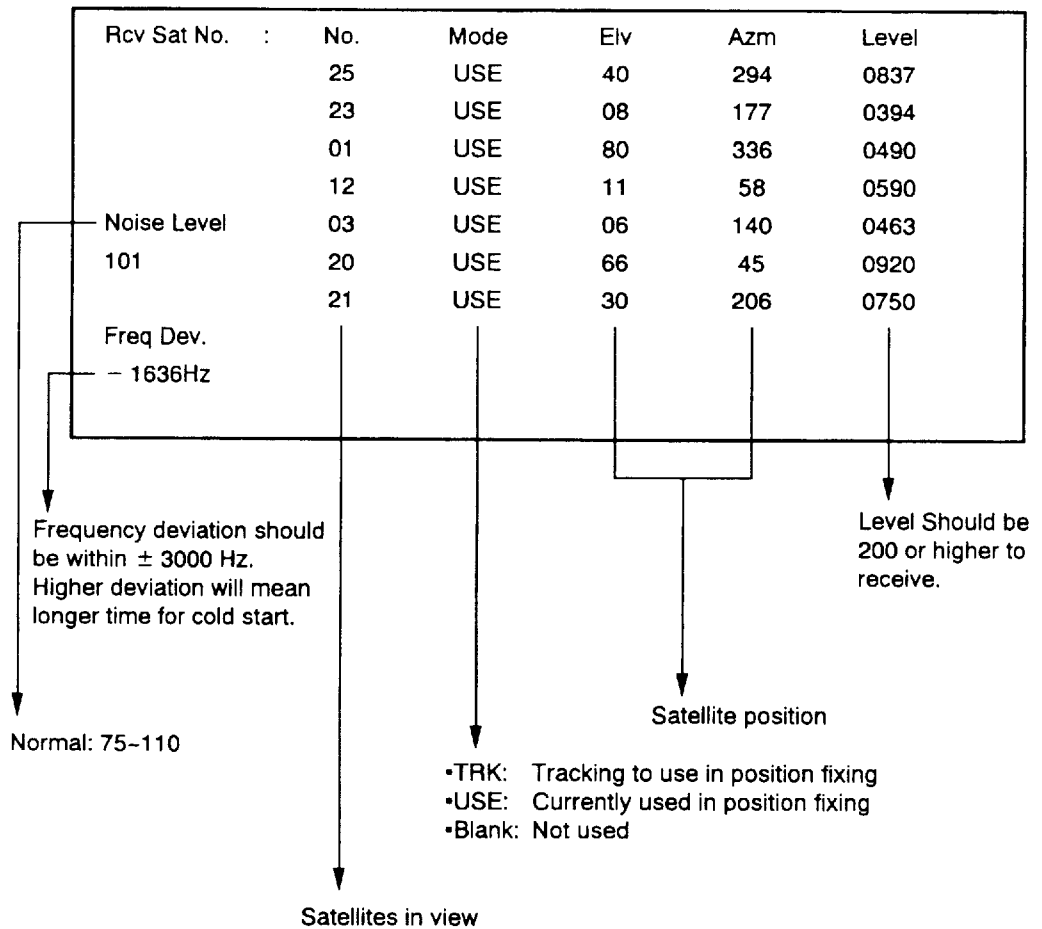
| Rcv Sat No. : | No. | Mode | Elv | Azm | Level |
|---|---|---|---|---|---|
| | 25 | USE | 40 | 294 | 0837 |
| | 23 | USE | 08 | 177 | 0394 |
| | 01 | USE | 80 | 336 | 0490 |
| | 12 | USE | 11 | 58 | 0590 |
| Noise Level | 03 | USE | 06 | 140 | 0463 |
| 101 | 20 | USE | 66 | 45 | 0920 |
| | 21 | USE | 30 | 206 | 0750 |
| Freq Dev. | | | | | |
| − 1636Hz | | | | | |

Frequency deviation should be within ± 3000 Hz. Higher deviation will mean longer time for cold start.

Level Should be 200 or higher to receive.

Satellite position

Normal: 75~110

•TRK: Tracking to use in position fixing
•USE: Currently used in position fixing
•Blank: Not used

Satellites in view